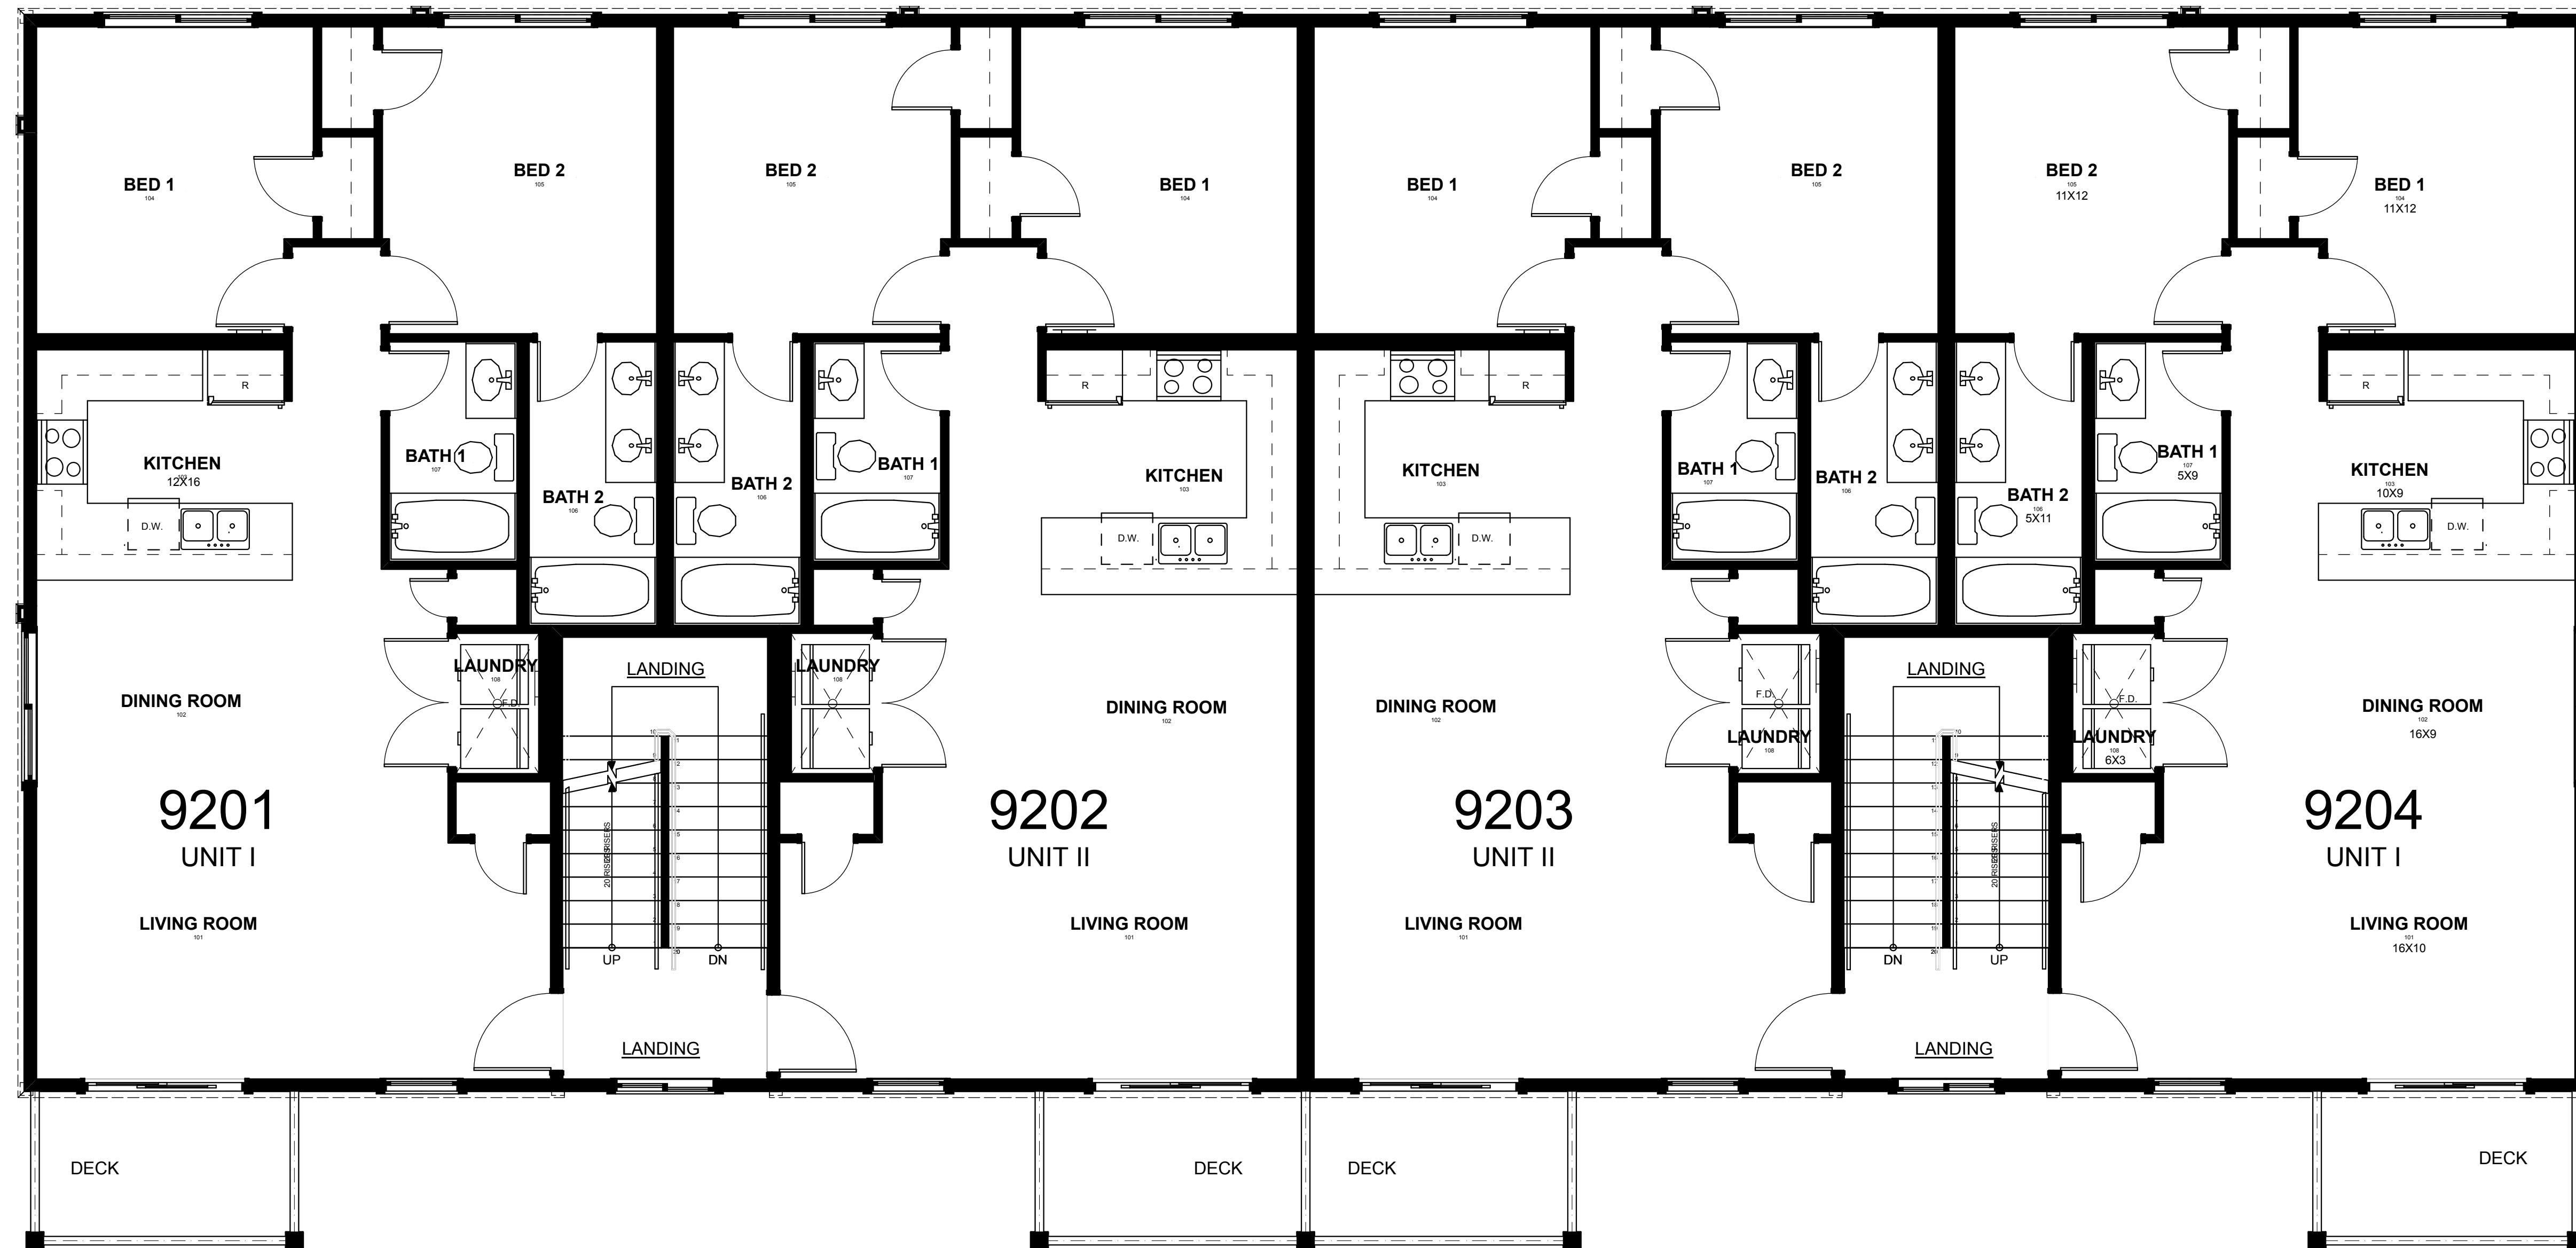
BED 1
104

BED 2
105

BED 2
105

BED 1
104

BED 1
104

BED 2
105

BED 2
105
11X12

BED 1
104
11X12

R

KITCHEN
12X16

D.W.

BATH 1
107

BATH 2
106

BATH 2
106

BATH 1
107

R

KITCHEN
103

D.W.

R

KITCHEN
103

D.W.

BATH 1
107

BATH 2
106

BATH 2
106
5X11

BATH 1
107
5X9

R

KITCHEN
103
10X9

D.W.

LAUNDRY
108
F.D.

LANDING

LAUNDRY
108

LANDING

F.D.
LAUNDRY
108

F.D.
LAUNDRY
108
6X3

DINING ROOM
102

DINING ROOM
102

DINING ROOM
102

DINING ROOM
102
16X9

20 RISERS

20 RISERS

9201
UNIT I

9202
UNIT II

9203
UNIT II

9204
UNIT I

LIVING ROOM
101

UP

DN

LIVING ROOM
101

LIVING ROOM
101

DN

UP

LIVING ROOM
101
16X10

LANDING

LANDING

DECK

DECK

DECK

DECK